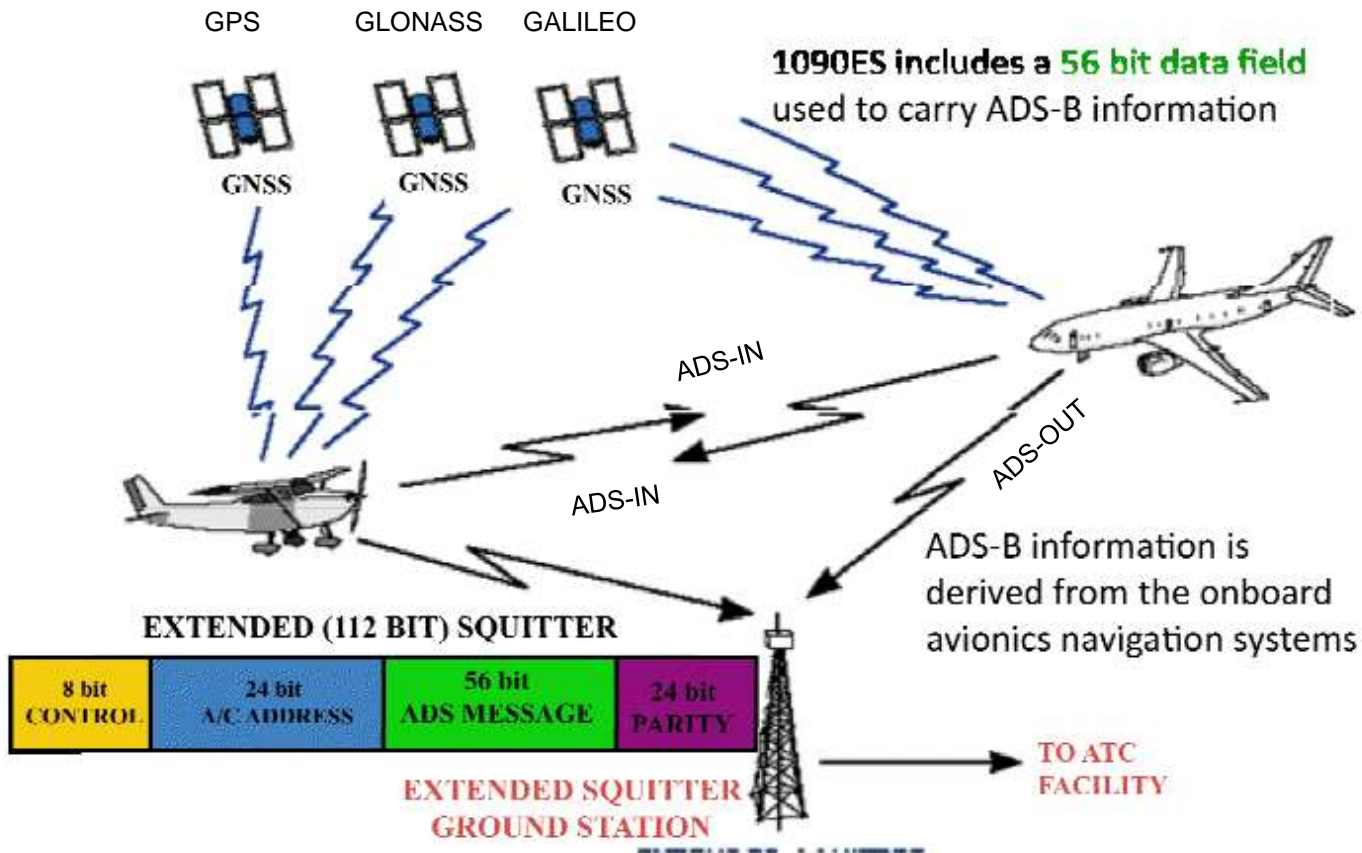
GPS GLONASS GALILEO

GNSS GNSS GNSS

1090ES includes a 56 bit data field used to carry ADS-B information

ADS-IN

ADS-IN

ADS-OUT

ADS-B information is derived from the onboard avionics navigation systems

EXTENDED (112 BIT) SQUITTER

| 8 bit CONTROL | 24 bit A/C ADDRESS | 56 bit ADS MESSAGE | 24 bit PARITY |
|---|---|---|---|

EXTENDED SQUITTER GROUND STATION

TO ATC FACILITY

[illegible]